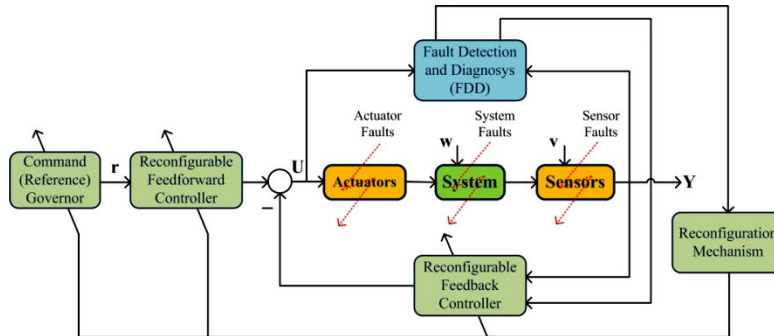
Fault Detection and Diagnosys (FDD)

Actuator Faults

System Faults

Sensor Faults

w

v

Command (Reference) Governor

r

Reconfigurable Feedforward Controller

U

Actuators

System

Sensors

Y

−

Reconfigurable Feedback Controller

Reconfiguration Mechanism